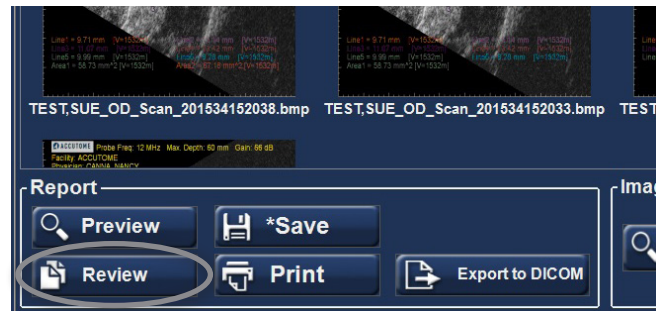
Line1 = 9.71 mm [V=1532m]
Line3 = 11.07 mm [V=1532m]
Line5 = 9.99 mm [V=1532m]
Area1 = 56.73 mm^2 [V=1532m]

Line1 = 9.71 mm [V=1532m]
Line3 = 11.07 mm [V=1532m]
Line5 = 9.99 mm [V=1532m]
Area1 = 56.73 mm^2 [V=1532m]

TEST,SUE_OD_Scan_201534152038.bmp TEST,SUE_OD_Scan_201534152033.bmp TEST

ACCUTOME Probe Freq: 12 MHz Max. Depth: 60 mm Gain: 66 dB
Facility: ACCUTOME
Physician: CANNIA, NANCY

Report

Preview

*Save

Review

Print

Export to DICOM

Imag